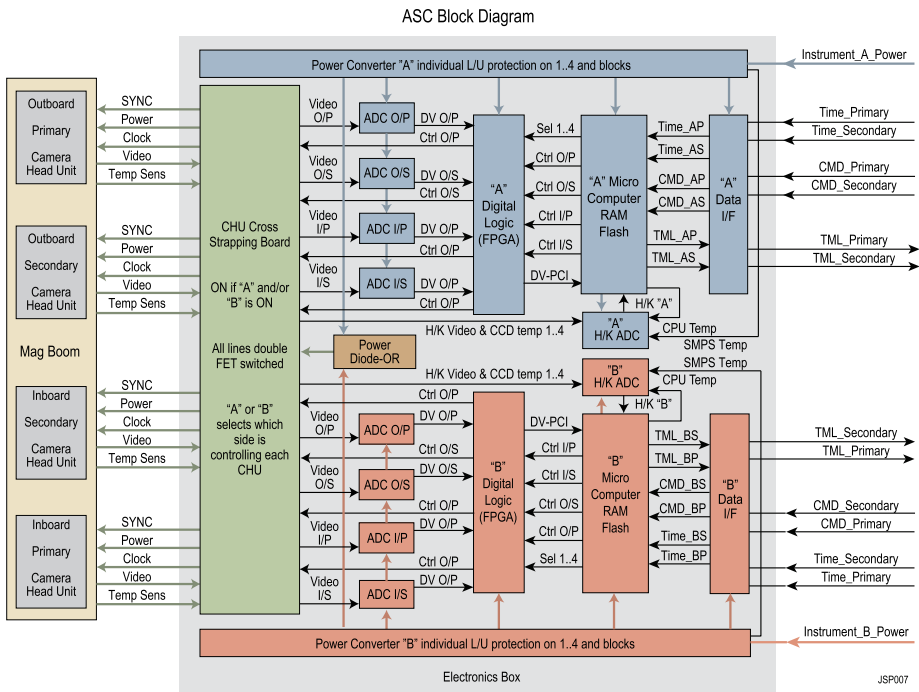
ASC Block Diagram

Power Converter "A" individual L/U protection on 1..4 and blocks

Instrument_A_Power

Outboard Primary Camera Head Unit

SYNC
Power
Clock
Video
Temp Sens

Outboard Secondary Camera Head Unit

SYNC
Power
Clock
Video
Temp Sens

Mag Boom

Inboard Secondary Camera Head Unit

SYNC
Power
Clock
Video
Temp Sens

Inboard Primary Camera Head Unit

SYNC
Power
Clock
Video
Temp Sens

CHU Cross Strapping Board

ON if "A" and/or "B" is ON

All lines double FET switched

"A" or "B" selects which side is controlling each CHU

Video O/P
Video O/S
Video I/P
Video I/S

ADC O/P
ADC O/S
ADC I/P
ADC I/S

DV O/P
Ctrl O/P
DV O/S
Ctrl O/S
DV O/P
Ctrl O/P
DV O/P
Ctrl O/P

"A" Digital Logic (FPGA)

Sel 1..4
Ctrl O/P
Ctrl O/S
Ctrl I/P
Ctrl I/S
DV-PCI

"A" Micro Computer RAM Flash

Time_AP
Time_AS
CMD_AP
CMD_AS
TML_AP
TML_AS

"A" Data I/F

Time_Primary
Time_Secondary
CMD_Primary
CMD_Secondary
TML_Primary
TML_Secondary

H/K "A"
"A" H/K ADC
CPU Temp
SMPS Temp
H/K Video & CCD temp 1..4

Power Diode-OR

H/K Video & CCD temp 1..4
SMPS Temp
"B" H/K ADC
CPU Temp
H/K "B"

Ctrl O/P
Video O/P
ADC O/P
DV O/P
Ctrl O/S
Video O/S
ADC O/S
DV O/S
Ctrl O/P
Video I/P
ADC I/P
DV O/P
Ctrl O/P
Video I/S
ADC I/S
DV O/P

"B" Digital Logic (FPGA)

DV-PCI
Ctrl I/P
Ctrl I/S
Ctrl O/S
Ctrl O/P
Sel 1..4

"B" Micro Computer RAM Flash

TML_BS
TML_BP
CMD_BS
CMD_BP
Time_BS
Time_BP

"B" Data I/F

TML_Secondary
TML_Primary
CMD_Secondary
CMD_Primary
Time_Secondary
Time_Primary

Power Converter "B" individual L/U protection on 1..4 and blocks

Instrument_B_Power

Electronics Box

JSP007